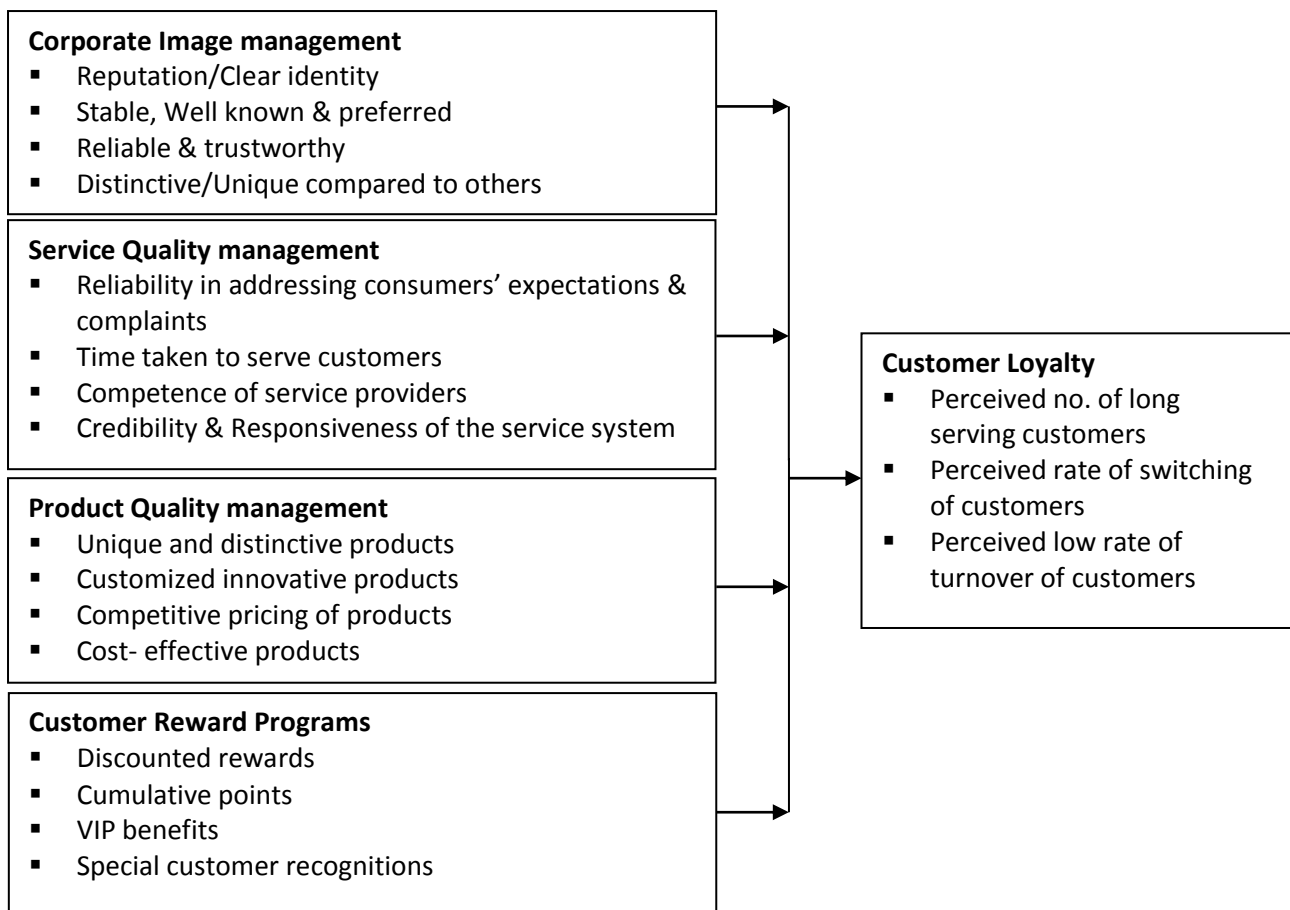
**Corporate Image management**
- Reputation/Clear identity
- Stable, Well known & preferred
- Reliable & trustworthy
- Distinctive/Unique compared to others

**Service Quality management**
- Reliability in addressing consumers' expectations & complaints
- Time taken to serve customers
- Competence of service providers
- Credibility & Responsiveness of the service system

**Product Quality management**
- Unique and distinctive products
- Customized innovative products
- Competitive pricing of products
- Cost- effective products

**Customer Reward Programs**
- Discounted rewards
- Cumulative points
- VIP benefits
- Special customer recognitions

**Customer Loyalty**
- Perceived no. of long serving customers
- Perceived rate of switching of customers
- Perceived low rate of turnover of customers